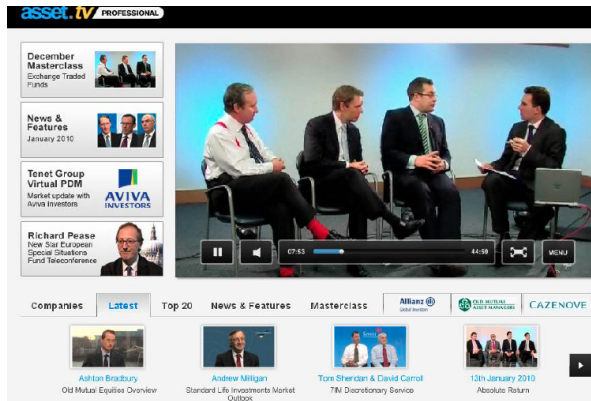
asset.tv PROFESSIONAL

December Masterclass
Exchange Traded Funds

News & Features
January 2010

Tenet Group Virtual PDM
Market update with Aviva Investors
AVIVA INVESTORS

Richard Pease
New Star European Special Situations Fund Teleconference

07:53
44:59
MENU

Companies | Latest | Top 20 | News & Features | Masterclass | Allianz Global Investors | OLD MUTUAL ASSET MANAGERS | CAZENOVE

Ashton Bradbury
Old Mutual Equities Overview

Andrew Milligan
Standard Life Investments Market Outlook

Tom Sheridan & David Carroll
TIM Discretionary Service

13th January 2010
Absolute Return